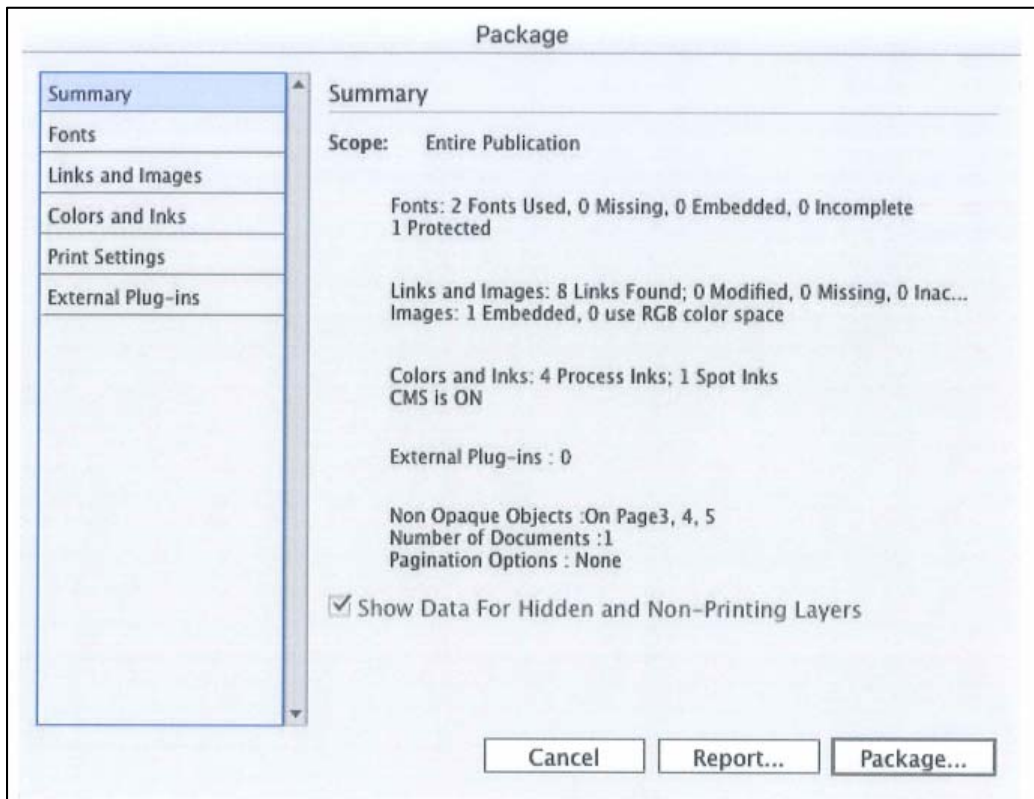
Package

Summary
Fonts
Links and Images
Colors and Inks
Print Settings
External Plug-ins

Summary

Scope: Entire Publication

Fonts: 2 Fonts Used, 0 Missing, 0 Embedded, 0 Incomplete
1 Protected

Links and Images: 8 Links Found; 0 Modified, 0 Missing, 0 Inac...
Images: 1 Embedded, 0 use RGB color space

Colors and Inks: 4 Process Inks; 1 Spot Inks
CMS is ON

External Plug-ins : 0

Non Opaque Objects :On Page3, 4, 5
Number of Documents :1
Pagination Options : None

☑ Show Data For Hidden and Non-Printing Layers

Cancel
Report...
Package...